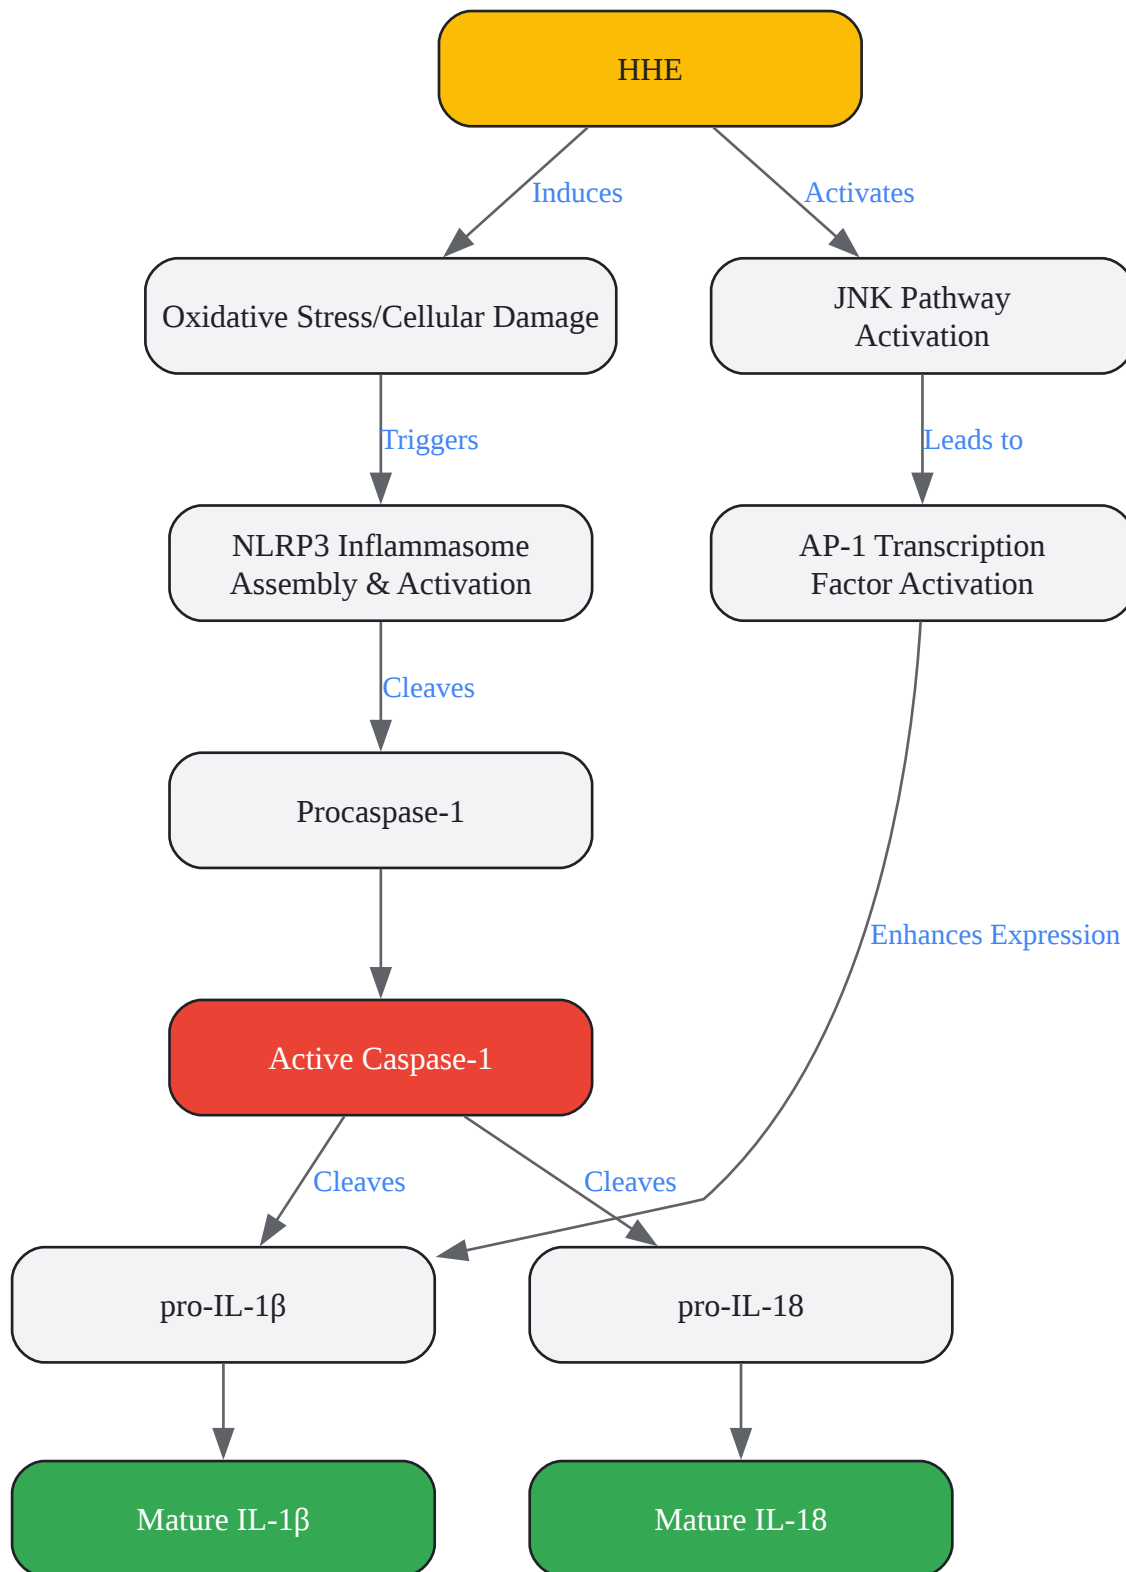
HHE

Induces

Activates

Oxidative Stress/Cellular Damage

JNK Pathway Activation

Triggers

Leads to

NLRP3 Inflammasome Assembly & Activation

AP-1 Transcription Factor Activation

Cleaves

Procaspase-1

Enhances Expression

Active Caspase-1

Cleaves

Cleaves

pro-IL-1β

pro-IL-18

Mature IL-1β

Mature IL-18